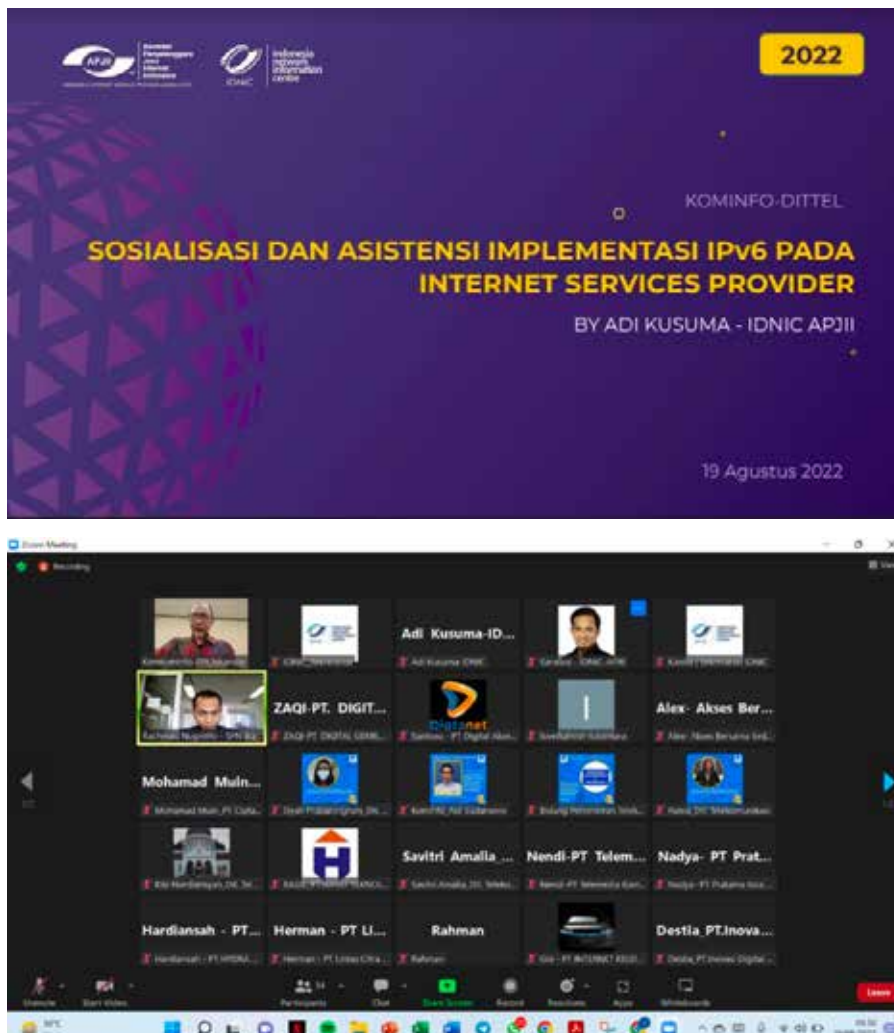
2022

KOMINFO-DITTEL

SOSIALISASI DAN ASISTENSI IMPLEMENTASI IPv6 PADA INTERNET SERVICES PROVIDER

BY ADI KUSUMA - IDNIC APJII

19 Agustus 2022

Zoom Meeting

Recording

Adi Kusuma-ID...

ZAQI-PT. DIGIT...

Alex- Akses Ber...

Mohamad Muin...

Savitri Amalia ...

Nendi-PT Telem...

Nadya- PT Prat...

Hardiansah - PT...

Herman - PT Li...

Rahman

Destia_PT.Inova...

Unmute

Start Video

Participants

Chat

Share Screen

Record

Reactions

Apps

Whiteboards

Leave